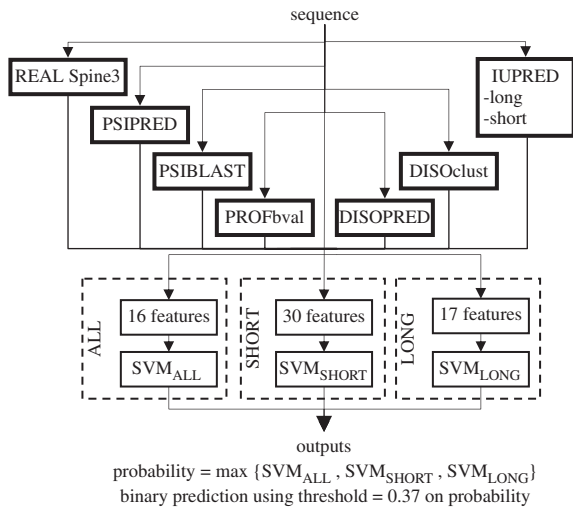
sequence

REAL Spine3

PSIPRED

PSIBLAST

PROFbval

DISOPRED

DISOclust

IUPRED
-long
-short

ALL

16 features

$SVM_{ALL}$

SHORT

30 features

$SVM_{SHORT}$

LONG

17 features

$SVM_{LONG}$

outputs

probability = max $\{SVM_{ALL}, SVM_{SHORT}, SVM_{LONG}\}$
binary prediction using threshold = 0.37 on probability